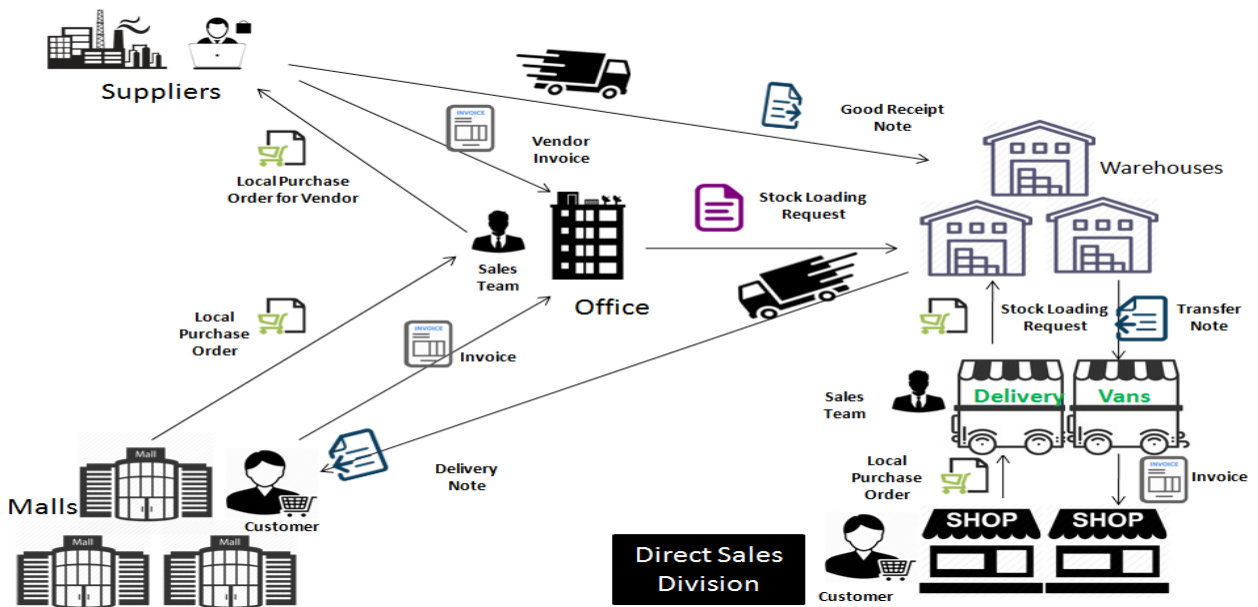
Suppliers

INVOICE

Vendor Invoice

Good Receipt Note

Warehouses

Local Purchase Order for Vendor

Stock Loading Request

Sales Team

Office

Local Purchase Order

INVOICE

Invoice

Stock Loading Request

Transfer Note

Sales Team

Delivery

Vans

Delivery Note

Local Purchase Order

INVOICE

Invoice

Mall

Malls

Customer

Mall

Mall

SHOP

SHOP

Direct Sales Division

Customer